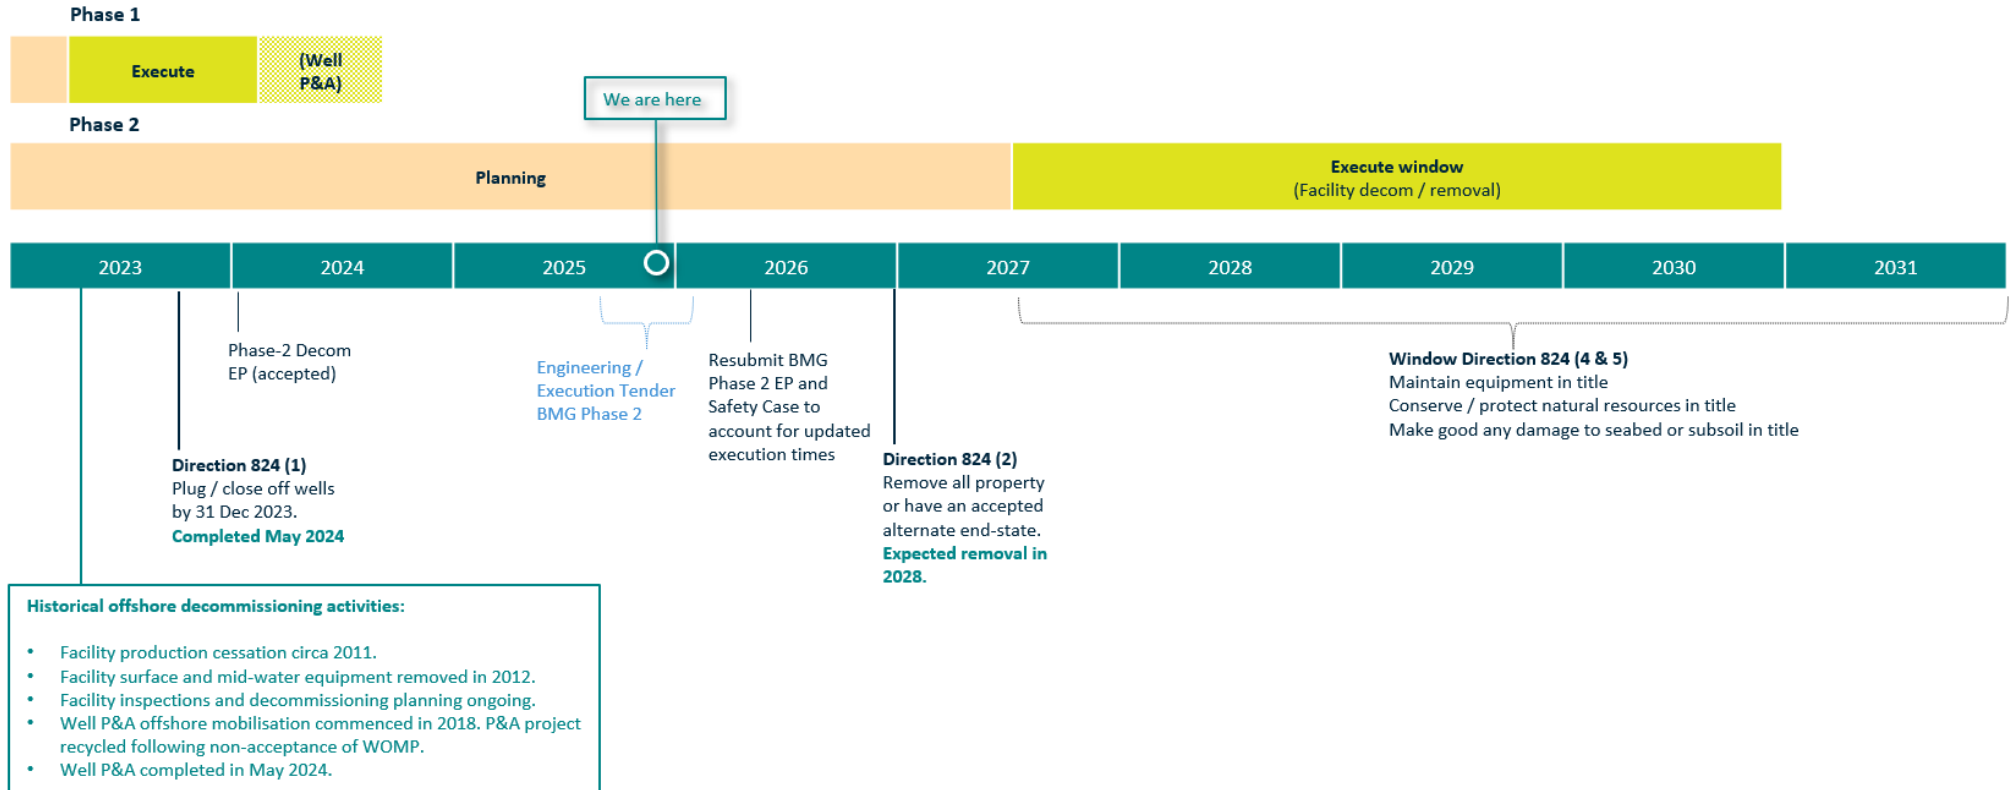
Phase 1

Execute

(Well P&A)

We are here

Phase 2

Planning

Execute window
(Facility decom / removal)

| 2023 | 2024 | 2025 | 2026 | 2027 | 2028 | 2029 | 2030 | 2031 |
|---|---|---|---|---|---|---|---|---|

Phase-2 Decom EP (accepted)

Engineering / Execution Tender BMG Phase 2

Resubmit BMG Phase 2 EP and Safety Case to account for updated execution times

Window Direction 824 (4 & 5)
Maintain equipment in title
Conserve / protect natural resources in title
Make good any damage to seabed or subsoil in title

Direction 824 (1)
Plug / close off wells by 31 Dec 2023.
Completed May 2024

Direction 824 (2)
Remove all property or have an accepted alternate end-state.
Expected removal in 2028.

Historical offshore decommissioning activities:

• Facility production cessation circa 2011.
• Facility surface and mid-water equipment removed in 2012.
• Facility inspections and decommissioning planning ongoing.
• Well P&A offshore mobilisation commenced in 2018. P&A project recycled following non-acceptance of WOMP.
• Well P&A completed in May 2024.